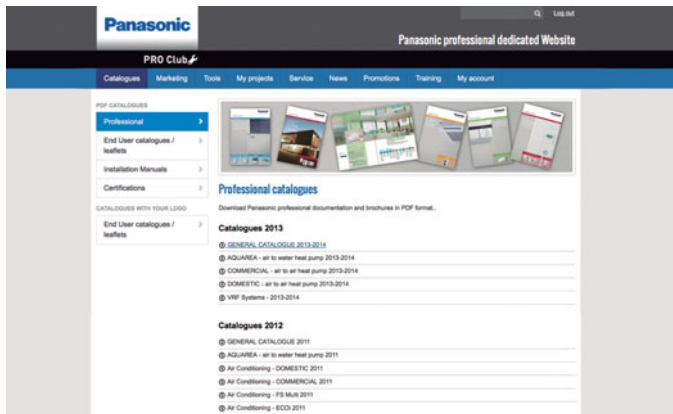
Log out

Panasonic

Panasonic professional dedicated Website

PRO Club

Catalogues | Marketing | Tools | My projects | Service | News | Promotions | Training | My account

PDF CATALOGUES

Professional

End User catalogues / leaflets

Installation Manuals

Certifications

CATALOGUES WITH YOUR LOGO

End User catalogues / leaflets

Professional catalogues

Download Panasonic professional documentation and brochures in PDF format.

Catalogues 2013

GENERAL CATALOGUE 2013-2014

AQUAREA - air to water heat pump 2013-2014

COMMERCIAL - air to air heat pump 2013-2014

DOMESTIC - air to air heat pump 2013-2014

VRF Systems - 2013-2014

Catalogues 2012

GENERAL CATALOGUE 2011

AQUAREA - air to water heat pump 2011

Air Conditioning - DOMESTIC 2011

Air Conditioning - COMMERCIAL 2011

Air Conditioning - FS Multi 2011

Air Conditioning - ECOi 2011